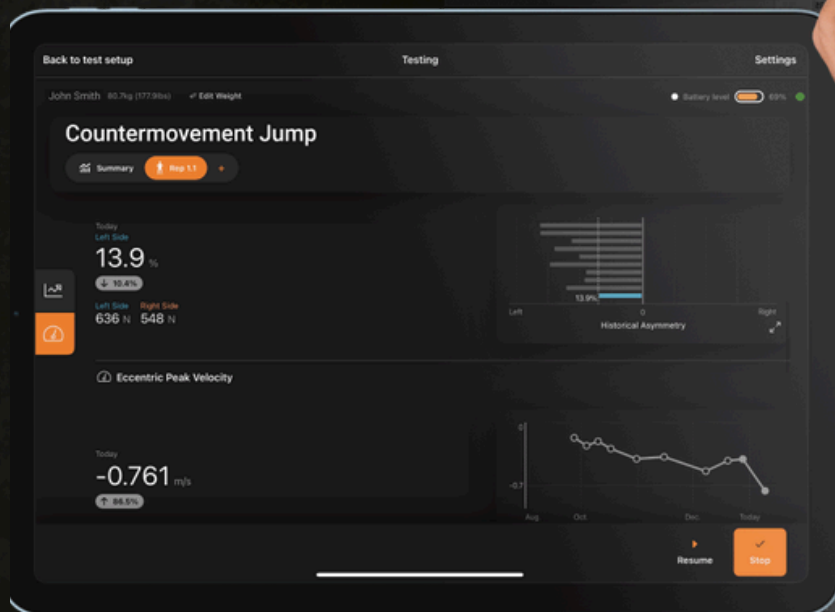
Back to test setup

Testing

Settings

John Smith 80.7kg (177.9lbs) Edit Weight

Battery level 69%

Countermovement Jump

Summary Rep 1.1 +

Today
Left Side
13.9 %
10.4%

Left Side 636 N
Right Side 548 N

13.9%
0
Left
Right
Historical Asymmetry

Eccentric Peak Velocity

Today
-0.761 m/s
86.5%

0
-0.7
Aug
Oct
Dec
Today

Resume

Stop